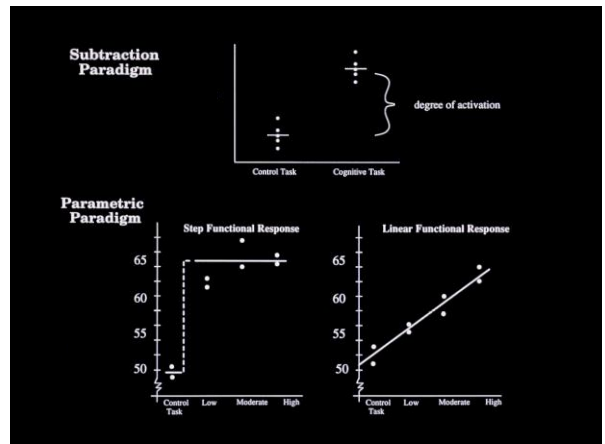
Subtraction Paradigm

degree of activation

Control Task

Cognitive Task

Parametric Paradigm

Step Functional Response

65

60

55

50

Control Task

Low

Moderate

High

Linear Functional Response

65

60

55

50

Control Task

Low

Moderate

High